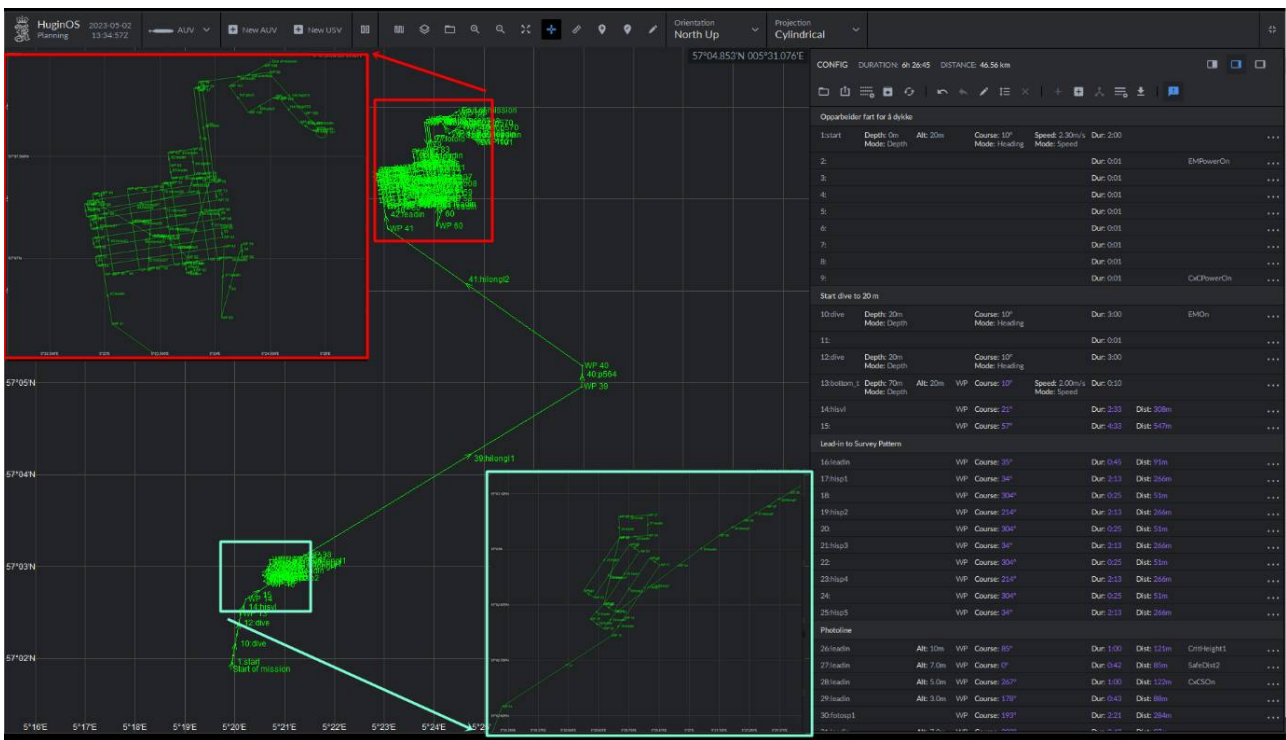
HuginOS Planning 2023-05-02 13:34:57Z AUV New AUV New USV Orientation North Up Projection Cylindrical

57°04.853'N 005°31.076'E

CONFIG DURATION: 6h 26:45 DISTANCE: 46.56 km

Opparbeider fart for å dykke

| | | | | | | |
|---|---|---|---|---|---|---|
| 1:start | Depth: 0m Mode: Depth | Alt: 20m | Course: 10° Mode: Heading | Speed: 2.30m/s Mode: Speed | Dur: 2:00 | |
| 2: | | | | | Dur: 0:01 | EMPowerOn |
| 3: | | | | | Dur: 0:01 | |
| 4: | | | | | Dur: 0:01 | |
| 5: | | | | | Dur: 0:01 | |
| 6: | | | | | Dur: 0:01 | |
| 7: | | | | | Dur: 0:01 | |
| 8: | | | | | Dur: 0:01 | |
| 9: | | | | | Dur: 0:01 | CxCPowerOn |

Start dive to 20 m

| | | | | | | |
|---|---|---|---|---|---|---|
| 10:dive | Depth: 20m Mode: Depth | | Course: 10° Mode: Heading | | Dur: 3:00 | EMOn |
| 11: | | | | | Dur: 0:01 | |
| 12:dive | Depth: 20m Mode: Depth | | Course: 10° Mode: Heading | | Dur: 3:00 | |
| 13:bottom_t | Depth: 70m Mode: Depth | Alt: 20m | WP Course: 10° | Speed: 2.00m/s Mode: Speed | Dur: 0:10 | |
| 14:hisvl | | | WP Course: 21° | | Dur: 2:33 | Dist: 308m |
| 15: | | | WP Course: 57° | | Dur: 4:33 | Dist: 547m |

Lead-in to Survey Pattern

| | | | | |
|---|---|---|---|---|
| 16:leadin | WP Course: 35° | Dur: 0:45 | Dist: 91m | |
| 17:hisp1 | WP Course: 34° | Dur: 2:13 | Dist: 266m | |
| 18: | WP Course: 304° | Dur: 0:25 | Dist: 51m | |
| 19:hisp2 | WP Course: 214° | Dur: 2:13 | Dist: 266m | |
| 20: | WP Course: 304° | Dur: 0:25 | Dist: 51m | |
| 21:hisp3 | WP Course: 34° | Dur: 2:13 | Dist: 266m | |
| 22: | WP Course: 304° | Dur: 0:25 | Dist: 51m | |
| 23:hisp4 | WP Course: 214° | Dur: 2:13 | Dist: 266m | |
| 24: | WP Course: 304° | Dur: 0:25 | Dist: 51m | |
| 25:hisp5 | WP Course: 34° | Dur: 2:13 | Dist: 266m | |

Photoline

| | | | | | |
|---|---|---|---|---|---|
| 26:leadin | Alt: 10m | WP Course: 85° | Dur: 1:00 | Dist: 121m | CritHeight1 |
| 27:leadin | Alt: 7.0m | WP Course: 0° | Dur: 0:42 | Dist: 85m | SafeDist2 |
| 28:leadin | Alt: 5.0m | WP Course: 267° | Dur: 1:00 | Dist: 122m | CxCSOn |
| 29:leadin | Alt: 3.0m | WP Course: 178° | Dur: 0:43 | Dist: 88m | |
| 30:fotosp1 | | WP Course: 193° | Dur: 2:21 | Dist: 284m | |

WP 41
42:leadin
60
WP 60
41:hilongl2
WP 40
40:p564
WP 39
39:hilongl1
WP 15
14:hisvl
12:dive
10:dive
1:start
Start of mission

57°05'N
57°04'N
57°03'N
57°02'N
5°16'E 5°17'E 5°18'E 5°19'E 5°20'E 5°21'E 5°22'E 5°23'E 5°24'E